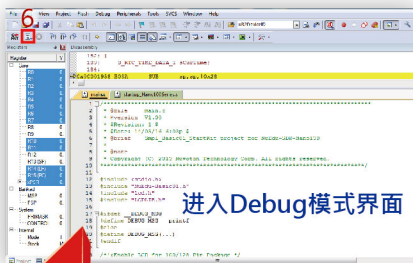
6

View Project Flash Debug Peripherals Tools SVCS Window Help

Registers

Register

Core

R0
R1
R2
R3
R4
R5
R6
R7
R8
R9
R10
R11
R12
R13 (SP)
R14 (LR)
R15 (PC)
xPSR

Banked

MSP
PSP

System

Internal

Mode
Stack

Disassembly

0x00301868 B08A SUB sp,sp,#0x28

main.c

* $Date: 2013/11/18 4:50p $

* @brief Sample_UART_Display project for Nano100-AD8-Nano120

* Copyright (C) 2013 Nuvoton Technology Corp. All rights reserved.

#include <stdio.h>

#include "Nano100Series.h"

#include "LCD.h"

#define DEBUG_MSG printf

#else

#define DEBUG_MSG(...)

#endif

/*---Enable LCD for 100/128 Pin Package */

进入Debug模式界面